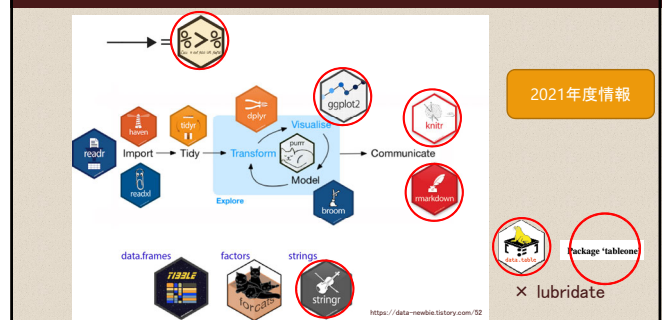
$\longrightarrow$ = %>%

readr

haven

readxl

Import

tidyr

Tidy

dplyr

Transform

Visualise

ggplot2

purrr

Model

broom

Explore

Communicate

knitr

rmarkdown

data.frames

TIBBLE

factors

forcats

strings

stringr

https://data-newbie.tistory.com/52

2021年度情報

data.table

Package 'tableone'

× lubridate